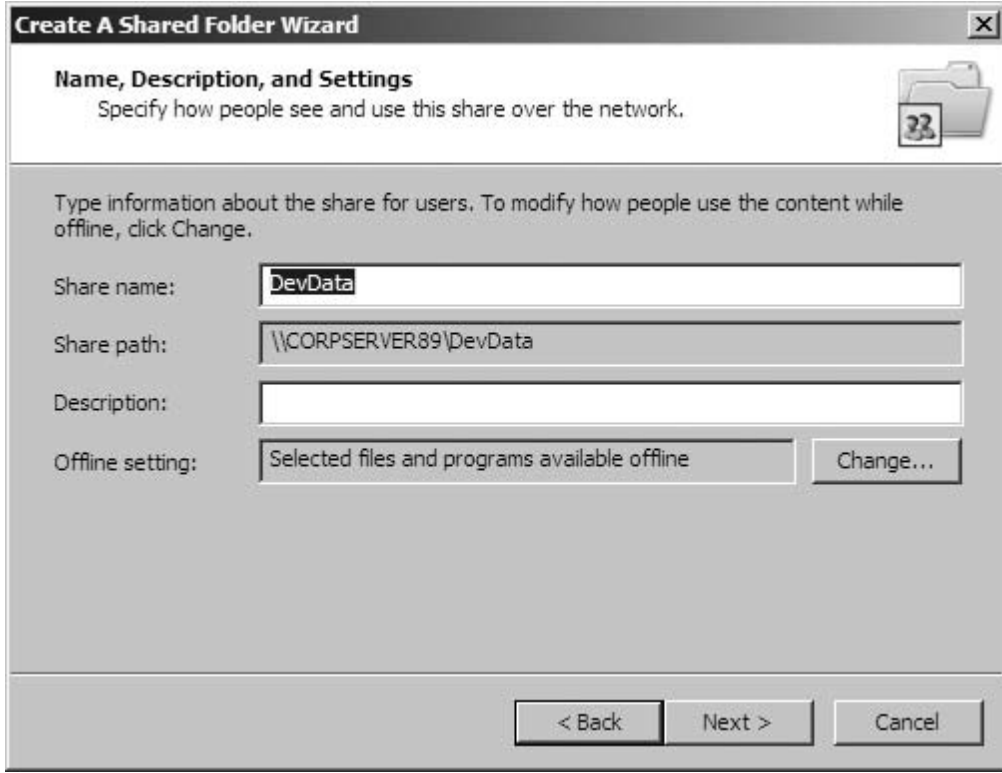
Create A Shared Folder Wizard

Name, Description, and Settings
Specify how people see and use this share over the network.

Type information about the share for users. To modify how people use the content while offline, click Change.

Share name: DevData

Share path: \\CORPSERVER89\DevData

Description:

Offline setting: Selected files and programs available offline Change...

< Back Next > Cancel